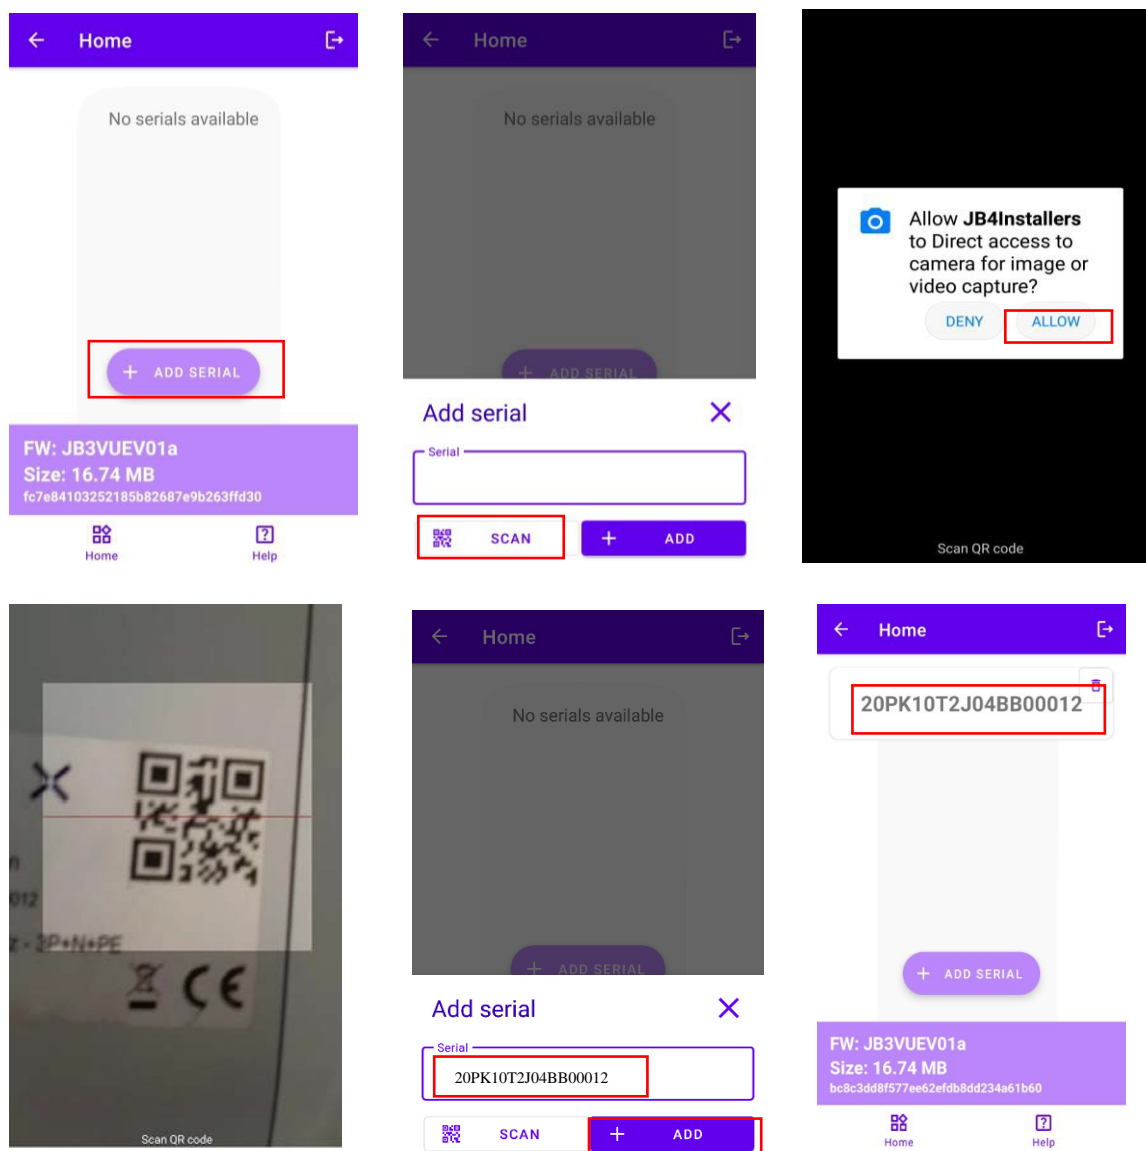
Home

No serials available

+ ADD SERIAL

FW: JB3VUEV01a
Size: 16.74 MB
fc7e84103252185b82687e9b263ffd30

Home
Help

Home

No serials available

+ ADD SERIAL

Add serial

Serial

SCAN
+ ADD

Allow **JB4Installers** to Direct access to camera for image or video capture?

DENY
ALLOW

Scan QR code

n
012
z - 3P+N+PE

CE

Scan QR code

Home

No serials available

+ ADD SERIAL

Add serial

Serial
20PK10T2J04BB00012

SCAN
+ ADD

Home

20PK10T2J04BB00012

+ ADD SERIAL

FW: JB3VUEV01a
Size: 16.74 MB
bc8c3dd8f577ee62efdb8dd234a61b60

Home
Help